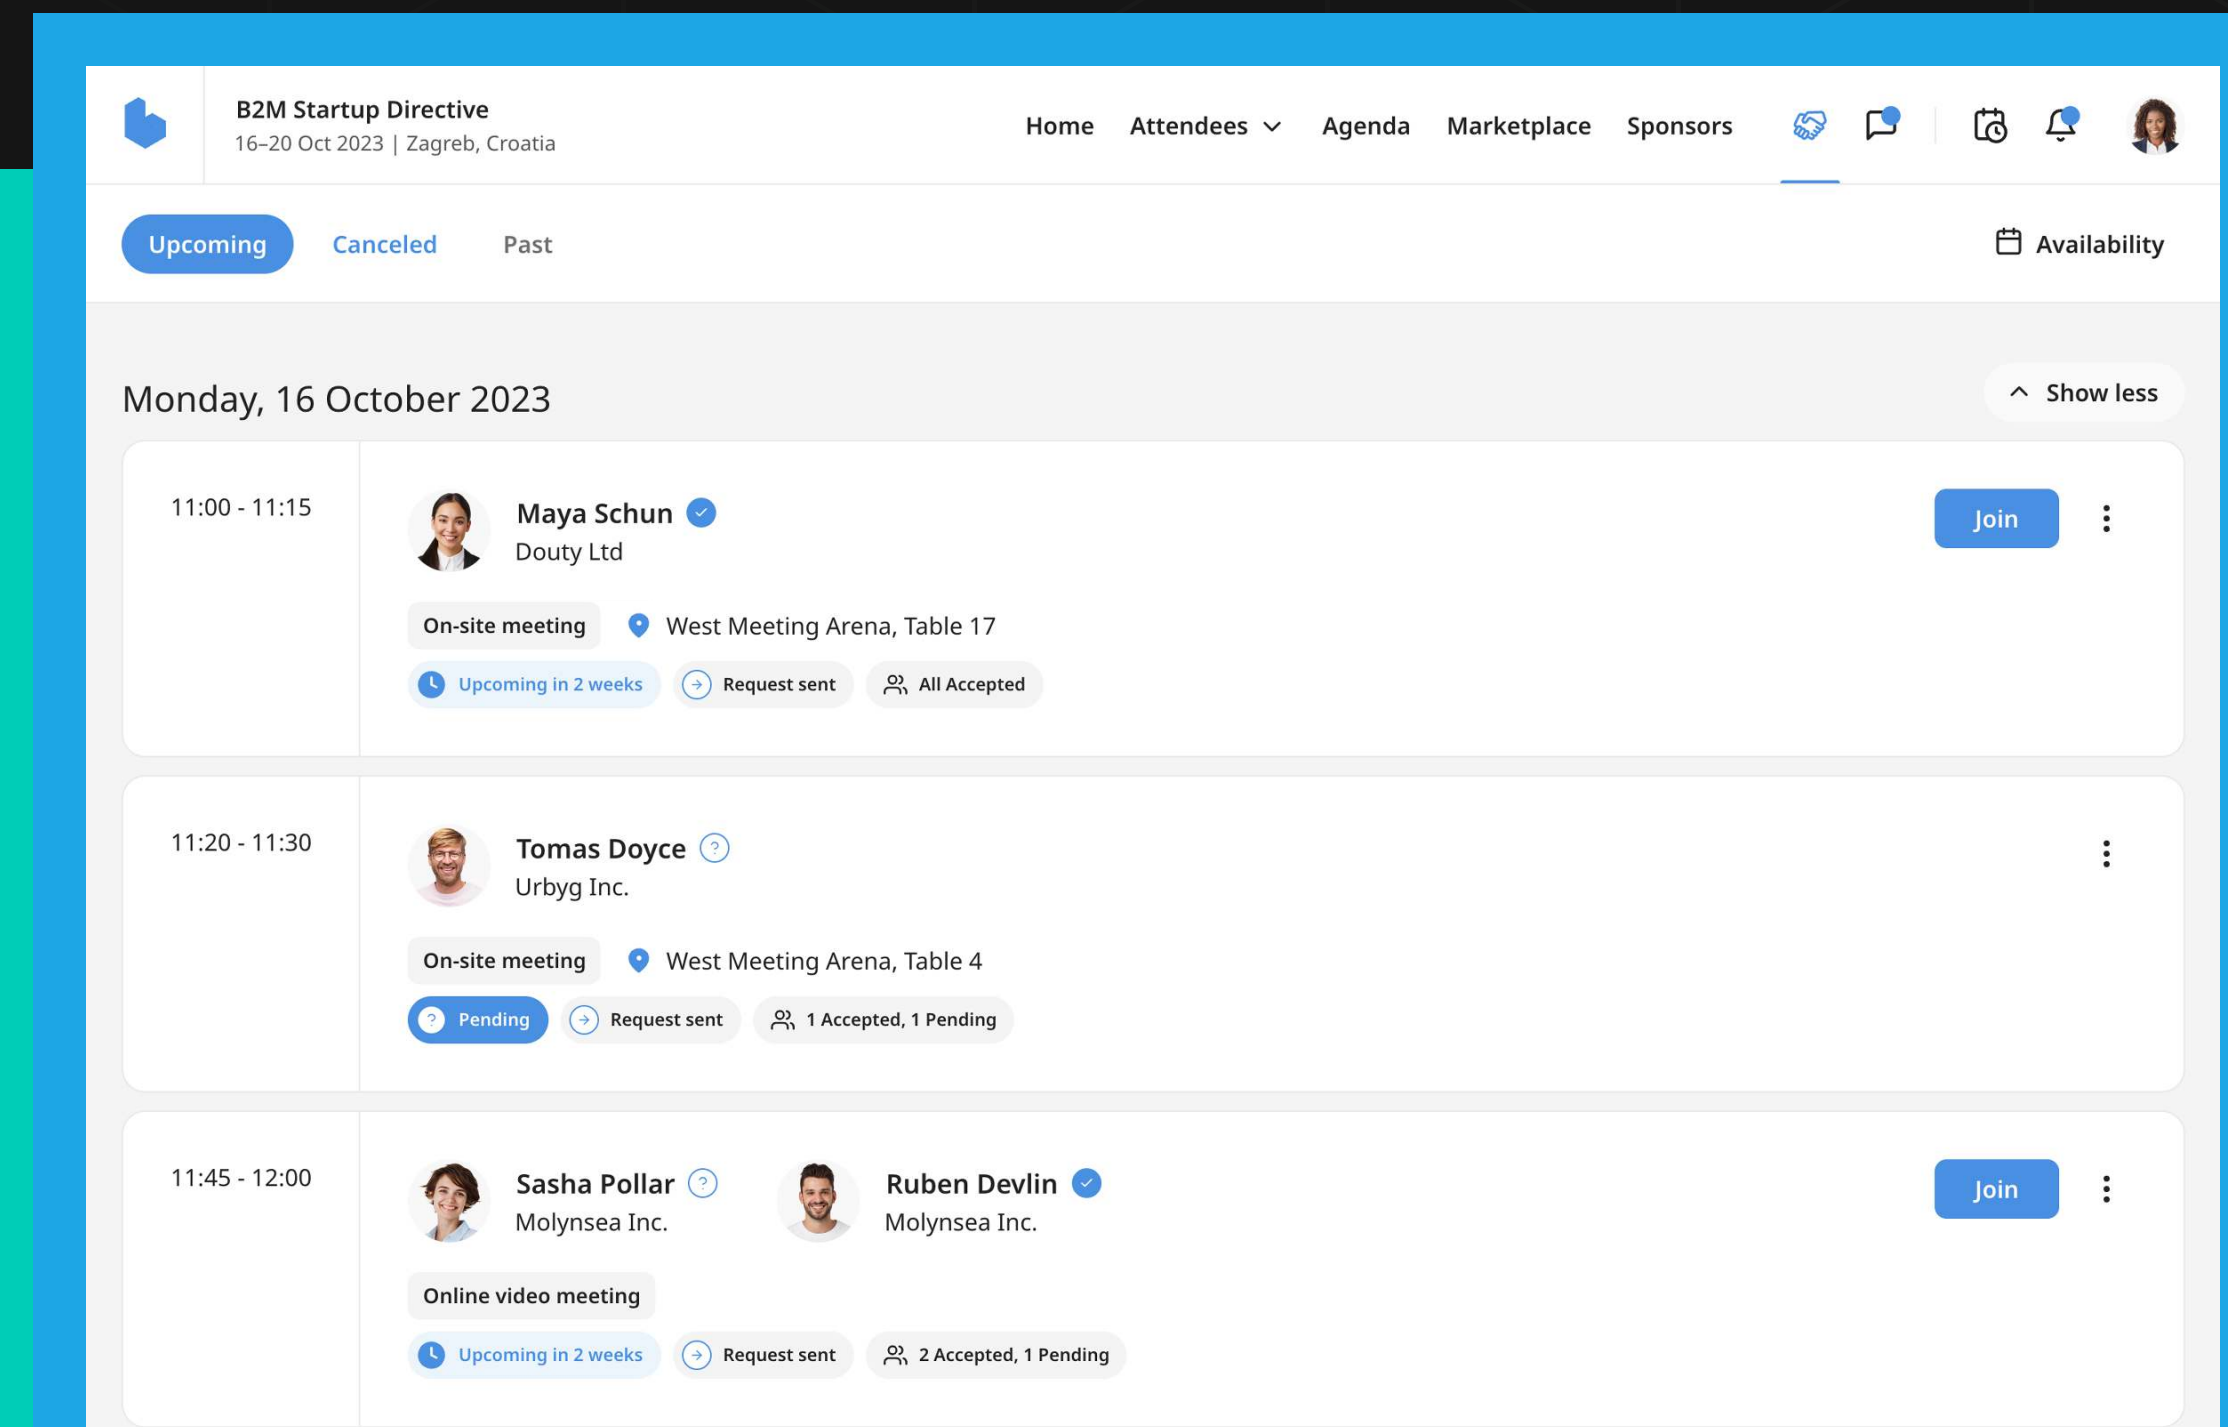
B2M Startup Directive
16–20 Oct 2023 | Zagreb, Croatia

Home Attendees Agenda Marketplace Sponsors

Upcoming Canceled Past

Availability

Monday, 16 October 2023

Show less

11:00 - 11:15

Maya Schun
Douty Ltd

Join

On-site meeting West Meeting Arena, Table 17

Upcoming in 2 weeks Request sent All Accepted

11:20 - 11:30

Tomas Doyce
Urbyg Inc.

On-site meeting West Meeting Arena, Table 4

Pending Request sent 1 Accepted, 1 Pending

11:45 - 12:00

Sasha Pollar
Molynsea Inc.

Ruben Devlin
Molynsea Inc.

Join

Online video meeting

Upcoming in 2 weeks Request sent 2 Accepted, 1 Pending